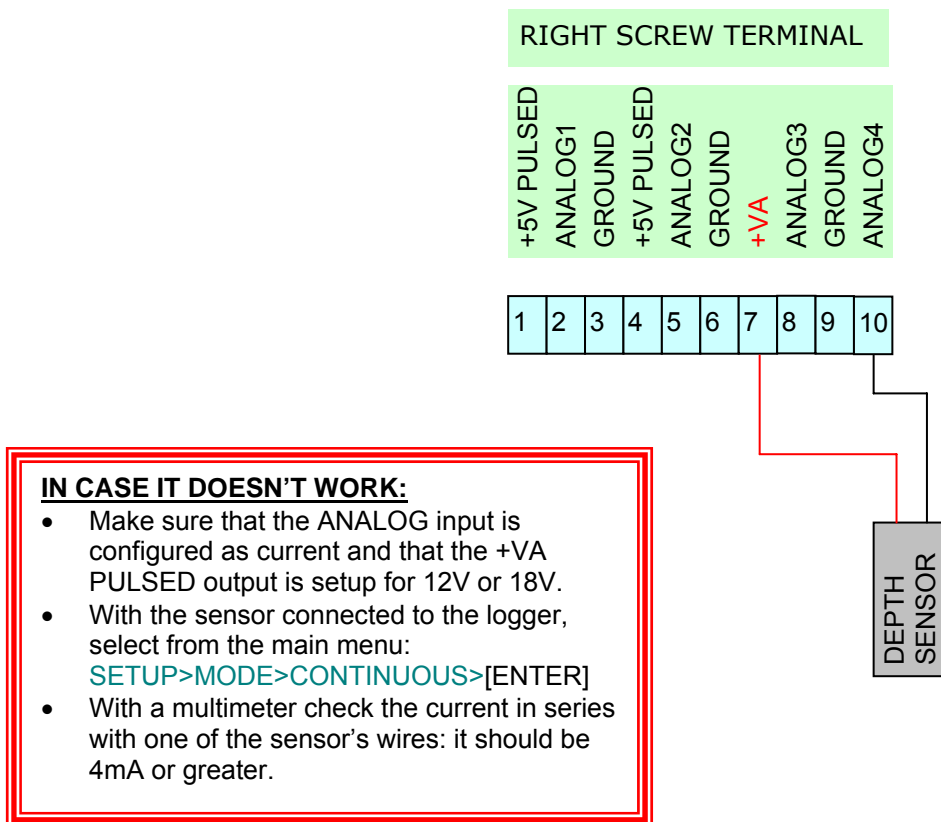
RIGHT SCREW TERMINAL

+5V PULSED
ANALOG1
GROUND
+5V PULSED
ANALOG2
GROUND
+VA
ANALOG3
GROUND
ANALOG4

| 1 | 2 | 3 | 4 | 5 | 6 | 7 | 8 | 9 | 10 |
|---|---|---|---|---|---|---|---|---|---|

DEPTH SENSOR

IN CASE IT DOESN'T WORK:
• Make sure that the ANALOG input is configured as current and that the +VA PULSED output is setup for 12V or 18V.
• With the sensor connected to the logger, select from the main menu: SETUP>MODE>CONTINUOUS>[ENTER]
• With a multimeter check the current in series with one of the sensor's wires: it should be 4mA or greater.